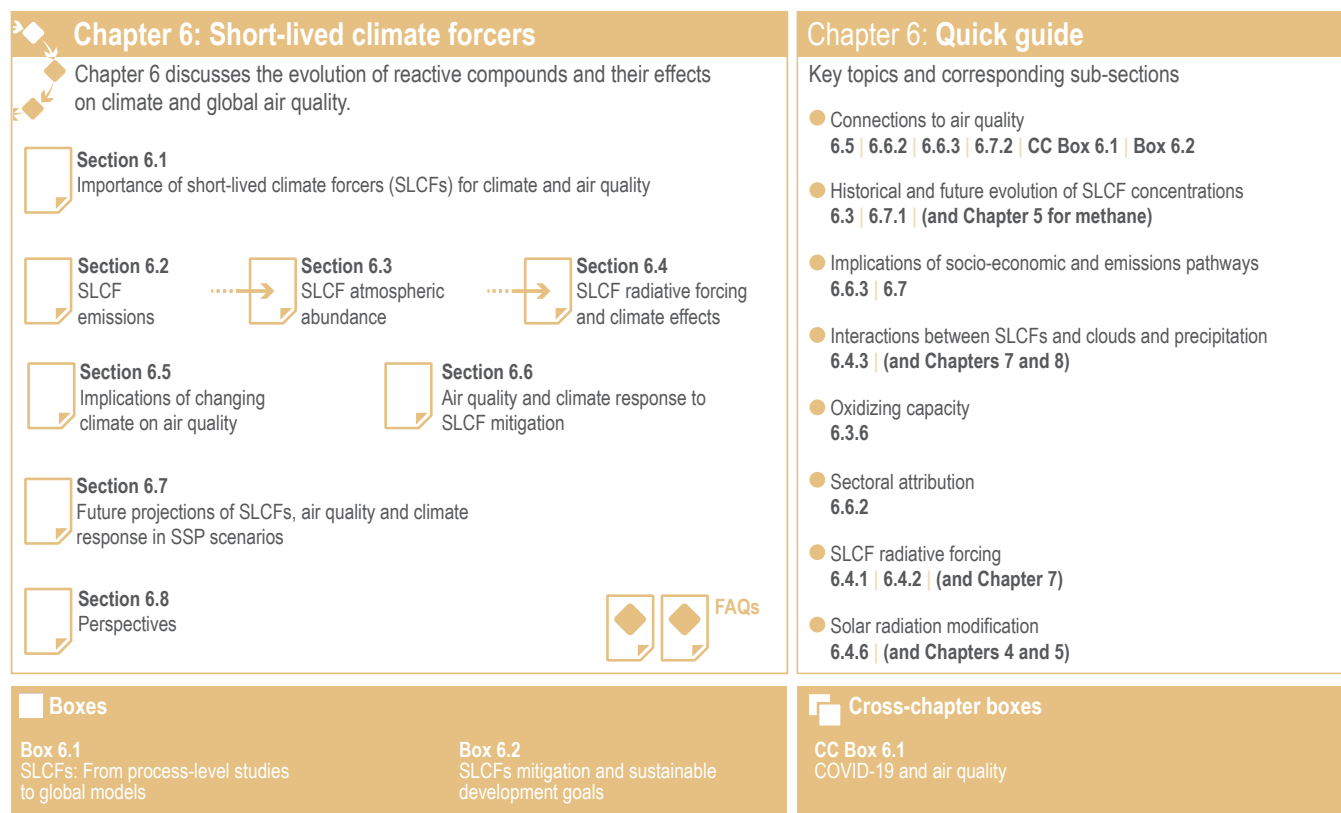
Chapter 6: Short-lived climate forcers

Chapter 6 discusses the evolution of reactive compounds and their effects on climate and global air quality.

Section 6.1
Importance of short-lived climate forcers (SLCFs) for climate and air quality

Section 6.2
SLCF emissions

Section 6.3
SLCF atmospheric abundance

Section 6.4
SLCF radiative forcing and climate effects

Section 6.5
Implications of changing climate on air quality

Section 6.6
Air quality and climate response to SLCF mitigation

Section 6.7
Future projections of SLCFs, air quality and climate response in SSP scenarios

Section 6.8
Perspectives

FAQs

Chapter 6: Quick guide

Key topics and corresponding sub-sections

Connections to air quality
6.5 | 6.6.2 | 6.6.3 | 6.7.2 | CC Box 6.1 | Box 6.2

Historical and future evolution of SLCF concentrations
6.3 | 6.7.1 | (and Chapter 5 for methane)

Implications of socio-economic and emissions pathways
6.6.3 | 6.7

Interactions between SLCFs and clouds and precipitation
6.4.3 | (and Chapters 7 and 8)

Oxidizing capacity
6.3.6

Sectoral attribution
6.6.2

SLCF radiative forcing
6.4.1 | 6.4.2 | (and Chapter 7)

Solar radiation modification
6.4.6 | (and Chapters 4 and 5)

Boxes

Box 6.1
SLCFs: From process-level studies to global models

Box 6.2
SLCFs mitigation and sustainable development goals

Cross-chapter boxes

CC Box 6.1
COVID-19 and air quality